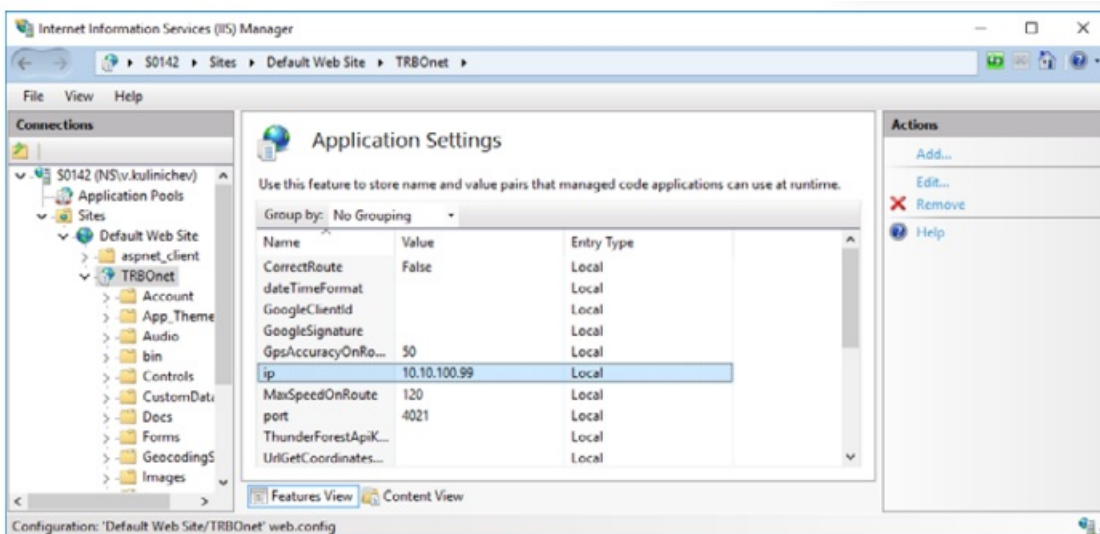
Internet Information Services (IIS) Manager

S0142 ▸ Sites ▸ Default Web Site ▸ TRBOnet ▸

File View Help

Connections

S0142 (NS\v.kulinichev)
Application Pools
Sites
Default Web Site
aspnet_client
TRBOnet
Account
App_Theme
Audio
bin
Controls
CustomDat
Docs
Forms
GeocodingS
Images

Application Settings

Use this feature to store name and value pairs that managed code applications can use at runtime.

Group by: No Grouping

| Name | Value | Entry Type |
|---|---|---|
| CorrectRoute | False | Local |
| dateTimeFormat | | Local |
| GoogleClientId | | Local |
| GoogleSignature | | Local |
| GpsAccuracyOnRo... | 50 | Local |
| ip | 10.10.100.99 | Local |
| MaxSpeedOnRoute | 120 | Local |
| port | 4021 | Local |
| ThunderForestApiK... | | Local |
| UrlGetCoordinates... | | Local |

Features View Content View

Actions
Add...
Edit...
Remove
Help

Configuration: 'Default Web Site/TRBOnet' web.config